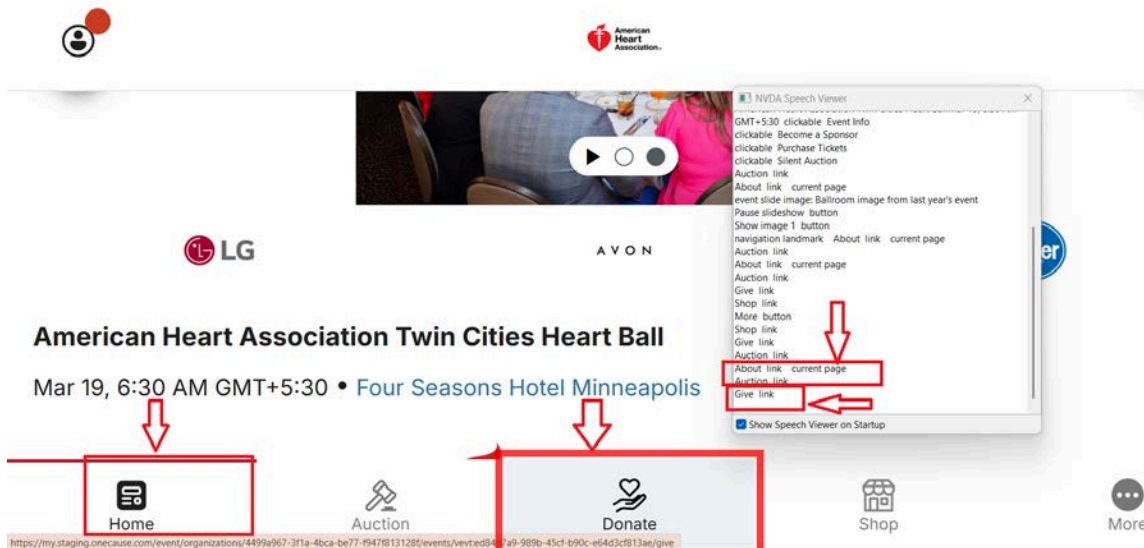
American Heart Association.

NVDA Speech Viewer

GMT+5:30 clickable Event Info
clickable Become a Sponsor
clickable Purchase Tickets
clickable Silent Auction
Auction link
About link current page
event slide image: Ballroom image from last year's event
Pause slideshow button
Show image 1 button
navigation landmark About link current page
Auction link
About link current page
Auction link
Give link
Shop link
More button
Shop link
Give link
Auction link
About link current page
Auction link
Give link

Show Speech Viewer on Startup

LG

AVON

American Heart Association Twin Cities Heart Ball

Mar 19, 6:30 AM GMT+5:30 • Four Seasons Hotel Minneapolis

Home

Auction

Donate

Shop

More

https://my.staging.onecause.com/event/organizations/4499a967-3f1a-4bca-be77-f947f813128f/events/vevt:ed8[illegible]a9-989b-45cf-b90c-e64d3cf813ae/give